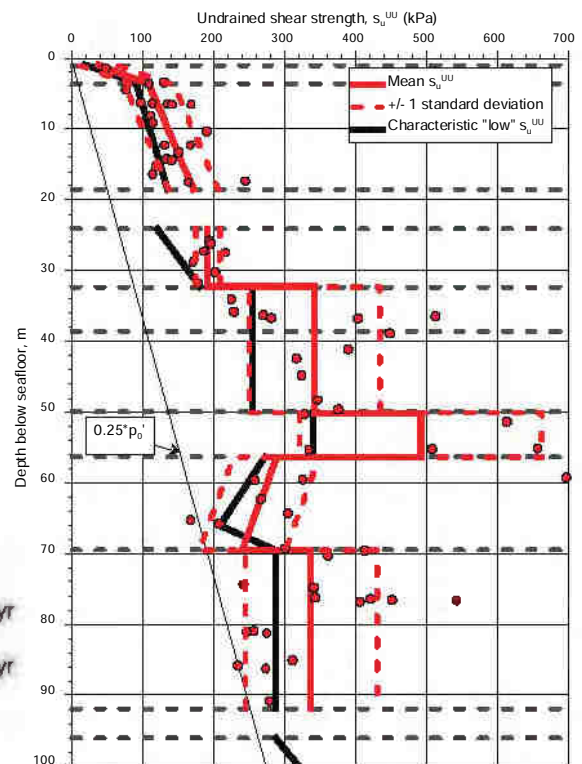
Undrained shear strength, $s_u^{UU}$ (kPa)

0 100 200 300 400 500 600 700

Mean $s_u^{UU}$

+/- 1 standard deviation

Characteristic "low" $s_u^{UU}$

0
10
20
30
40
50
60
70
80
90
100

Depth below seafloor, m

$0.25*p_0'$